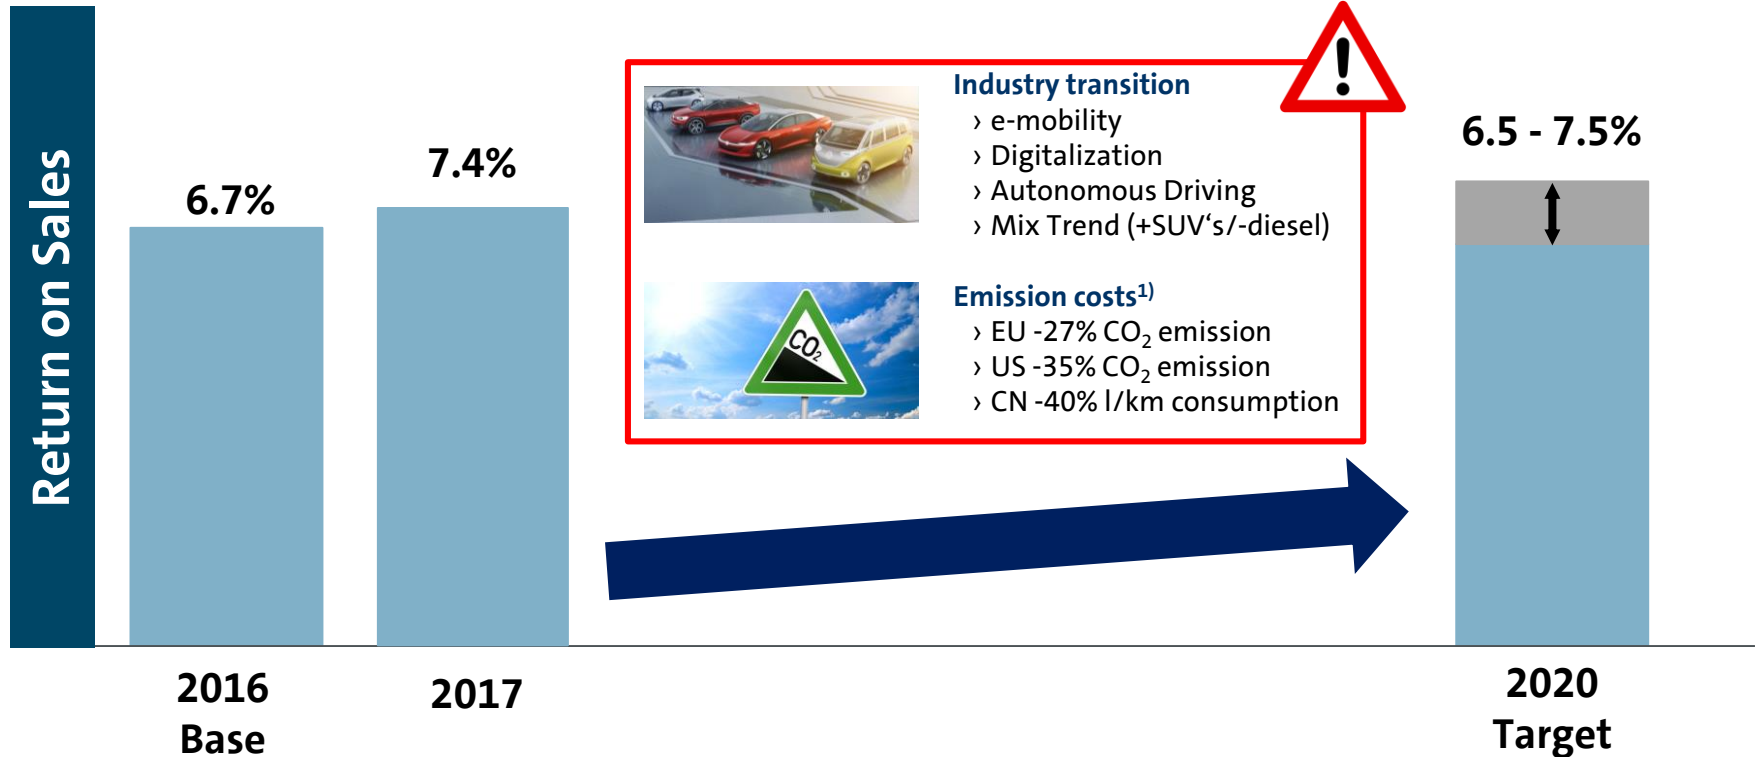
Return on Sales

6.7%

7.4%

Industry transition
› e-mobility
› Digitalization
› Autonomous Driving
› Mix Trend (+SUV‘s/-diesel)

$CO_2$

Emission costs$^{1)}$
› EU -27% $CO_2$ emission
› US -35% $CO_2$ emission
› CN -40% l/km consumption

6.5 - 7.5%

2016
Base

2017

2020
Target